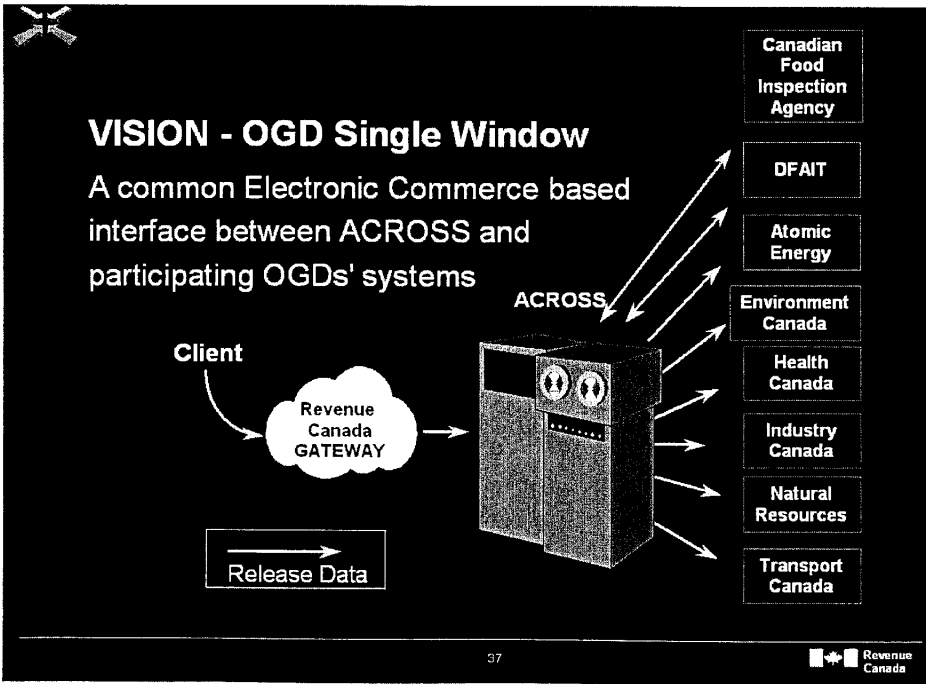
VISION - OGD Single Window

A common Electronic Commerce based interface between ACROSS and participating OGDs' systems

Canadian Food Inspection Agency

DFAIT

Atomic Energy

ACROSS

Environment Canada

Client

Health Canada

Revenue Canada GATEWAY

Industry Canada

Natural Resources

Release Data

Transport Canada

37

Revenue Canada